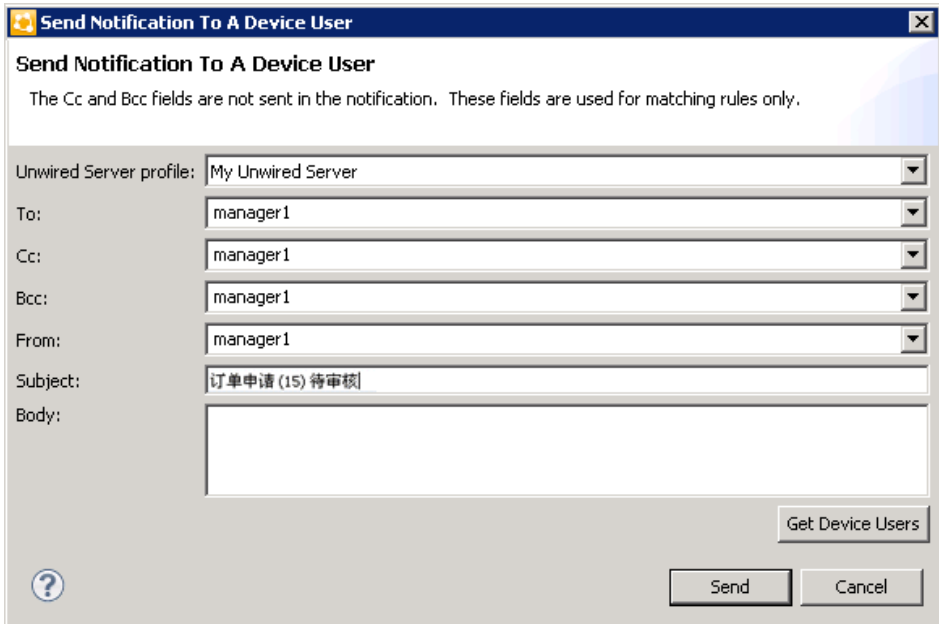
Send Notification To A Device User

Send Notification To A Device User

The Cc and Bcc fields are not sent in the notification. These fields are used for matching rules only.

Unwired Server profile: My Unwired Server

To: manager1

Cc: manager1

Bcc: manager1

From: manager1

Subject: 订单申请 (15) 待审核

Body:

Get Device Users

?

Send

Cancel